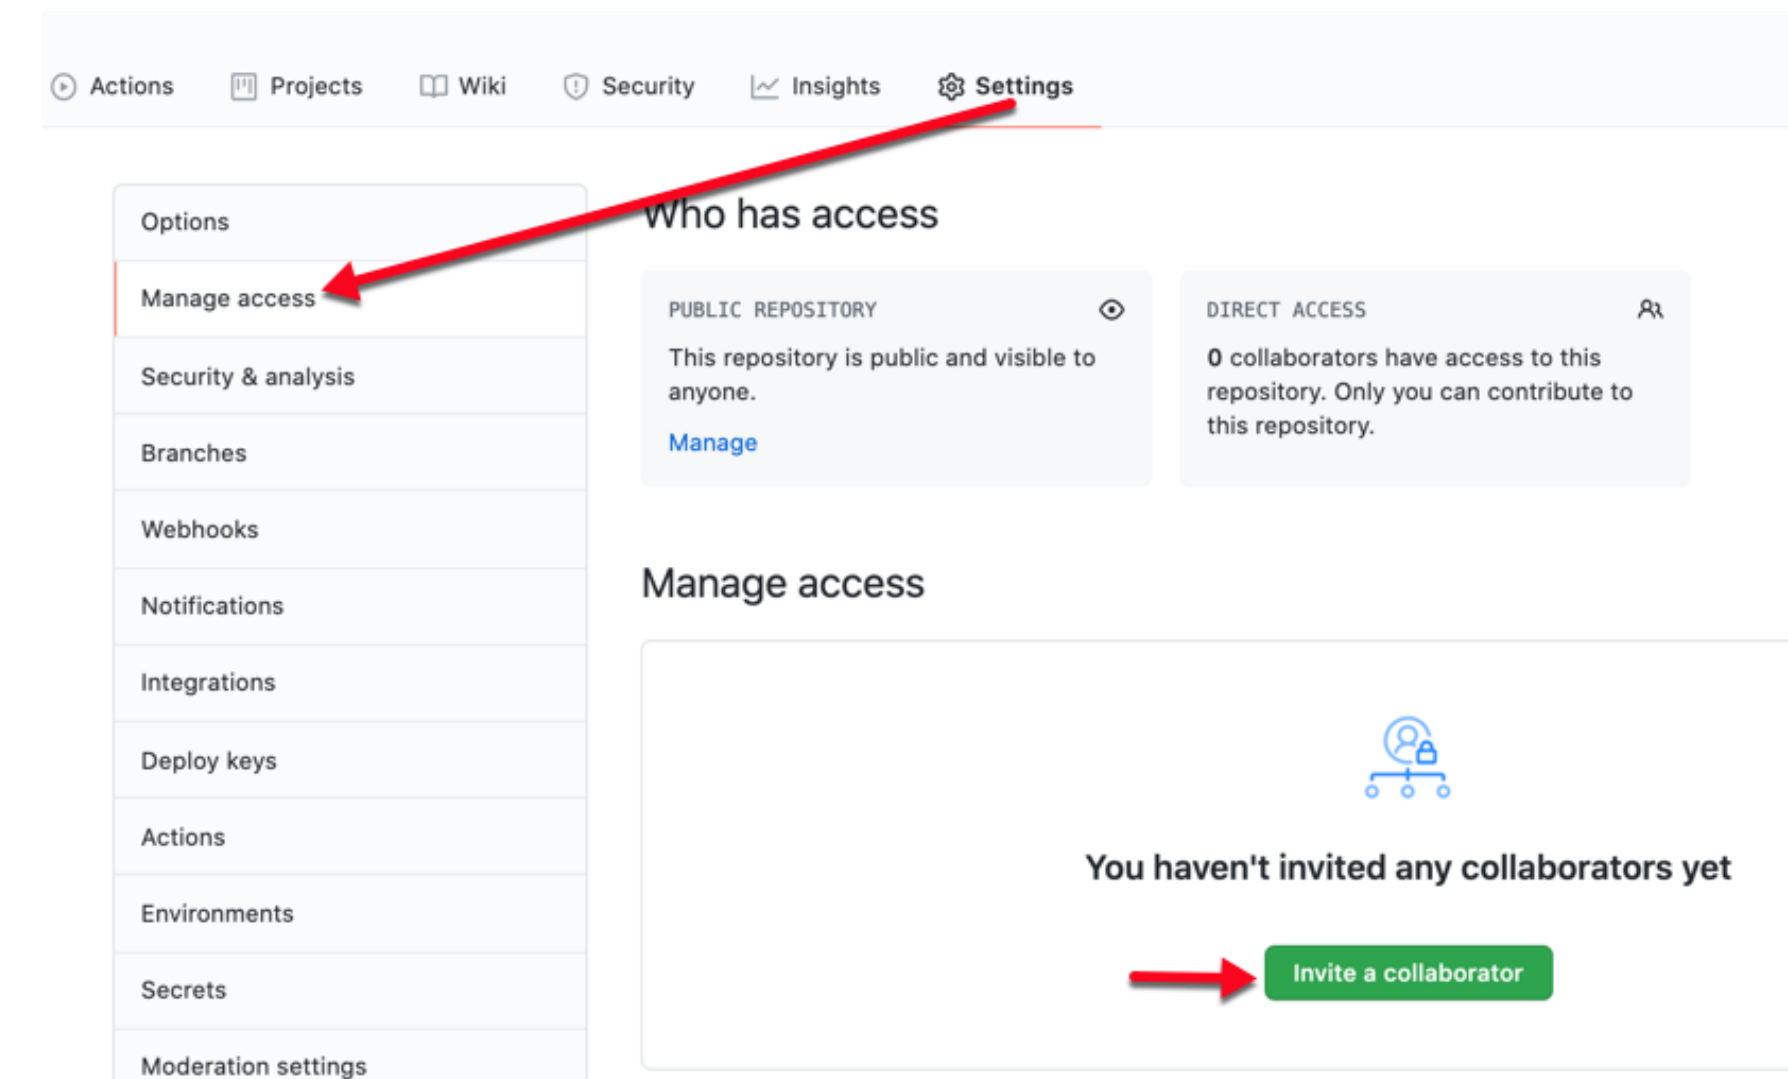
Actions Projects Wiki Security Insights Settings

Options
Manage access
Security & analysis
Branches
Webhooks
Notifications
Integrations
Deploy keys
Actions
Environments
Secrets
Moderation settings

Who has access

PUBLIC REPOSITORY
This repository is public and visible to anyone.
Manage

DIRECT ACCESS
0 collaborators have access to this repository. Only you can contribute to this repository.

Manage access

You haven't invited any collaborators yet

Invite a collaborator